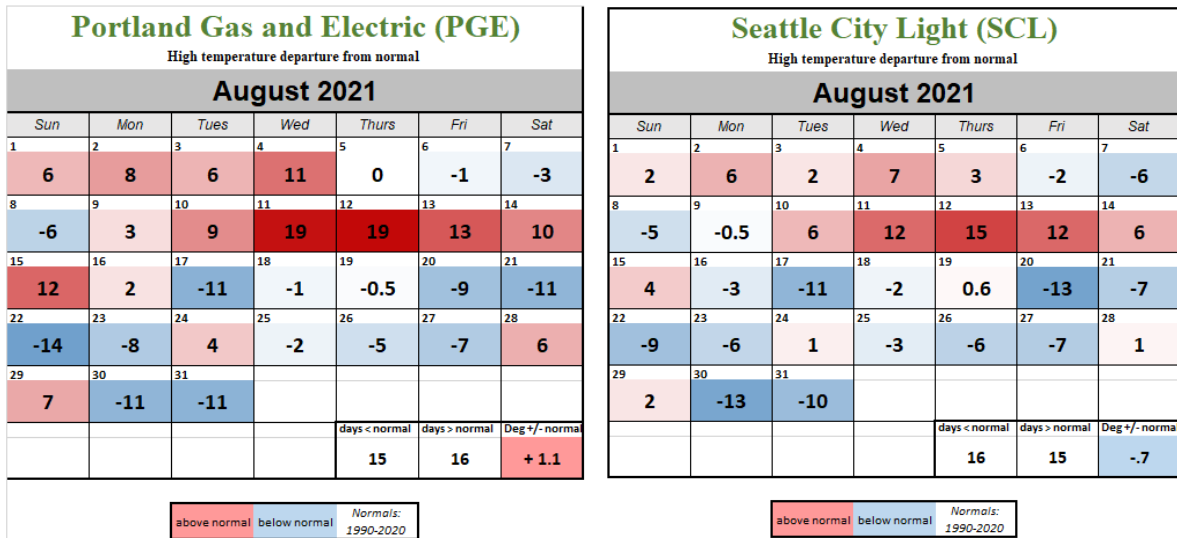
Portland Gas and Electric (PGE)
High temperature departure from normal

August 2021

| Sun | Mon | Tues | Wed | Thurs | Fri | Sat |
|---|---|---|---|---|---|---|
| 1 6 | 2 8 | 3 6 | 4 11 | 5 0 | 6 -1 | 7 -3 |
| 8 -6 | 9 3 | 10 9 | 11 19 | 12 19 | 13 13 | 14 10 |
| 15 12 | 16 2 | 17 -11 | 18 -1 | 19 -0.5 | 20 -9 | 21 -11 |
| 22 -14 | 23 -8 | 24 4 | 25 -2 | 26 -5 | 27 -7 | 28 6 |
| 29 7 | 30 -11 | 31 -11 | | | | |
| | | | | days < normal | days > normal | Deg +/- normal |
| | | | | 15 | 16 | + 1.1 |

above normal | below normal | Normals: 1990-2020

Seattle City Light (SCL)
High temperature departure from normal

August 2021

| Sun | Mon | Tues | Wed | Thurs | Fri | Sat |
|---|---|---|---|---|---|---|
| 1 2 | 2 6 | 3 2 | 4 7 | 5 3 | 6 -2 | 7 -6 |
| 8 -5 | 9 -0.5 | 10 6 | 11 12 | 12 15 | 13 12 | 14 6 |
| 15 4 | 16 -3 | 17 -11 | 18 -2 | 19 0.6 | 20 -13 | 21 -7 |
| 22 -9 | 23 -6 | 24 1 | 25 -3 | 26 -6 | 27 -7 | 28 1 |
| 29 2 | 30 -13 | 31 -10 | | | | |
| | | | | days < normal | days > normal | Deg +/- norma |
| | | | | 16 | 15 | -.7 |

above normal | below normal | Normals: 1990-2020